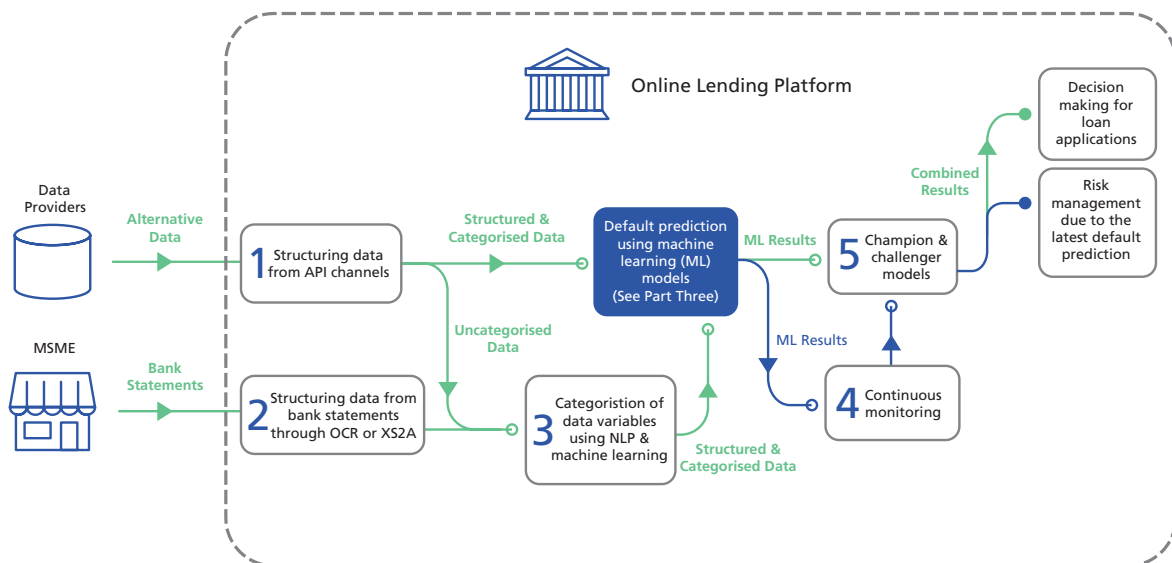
Online Lending Platform

Data Providers

Alternative Data

MSME

Bank Statements

1 Structuring data from API channels

2 Structuring data from bank statements through OCR or XS2A

Structured & Categorised Data

Uncategorised Data

Default prediction using machine learning (ML) models (See Part Three)

3 Categoristion of data variables using NLP & machine learning

Structured & Categorised Data

ML Results

ML Results

5 Champion & challenger models

4 Continuous monitoring

Combined Results

Decision making for loan applications

Risk management due to the latest default prediction